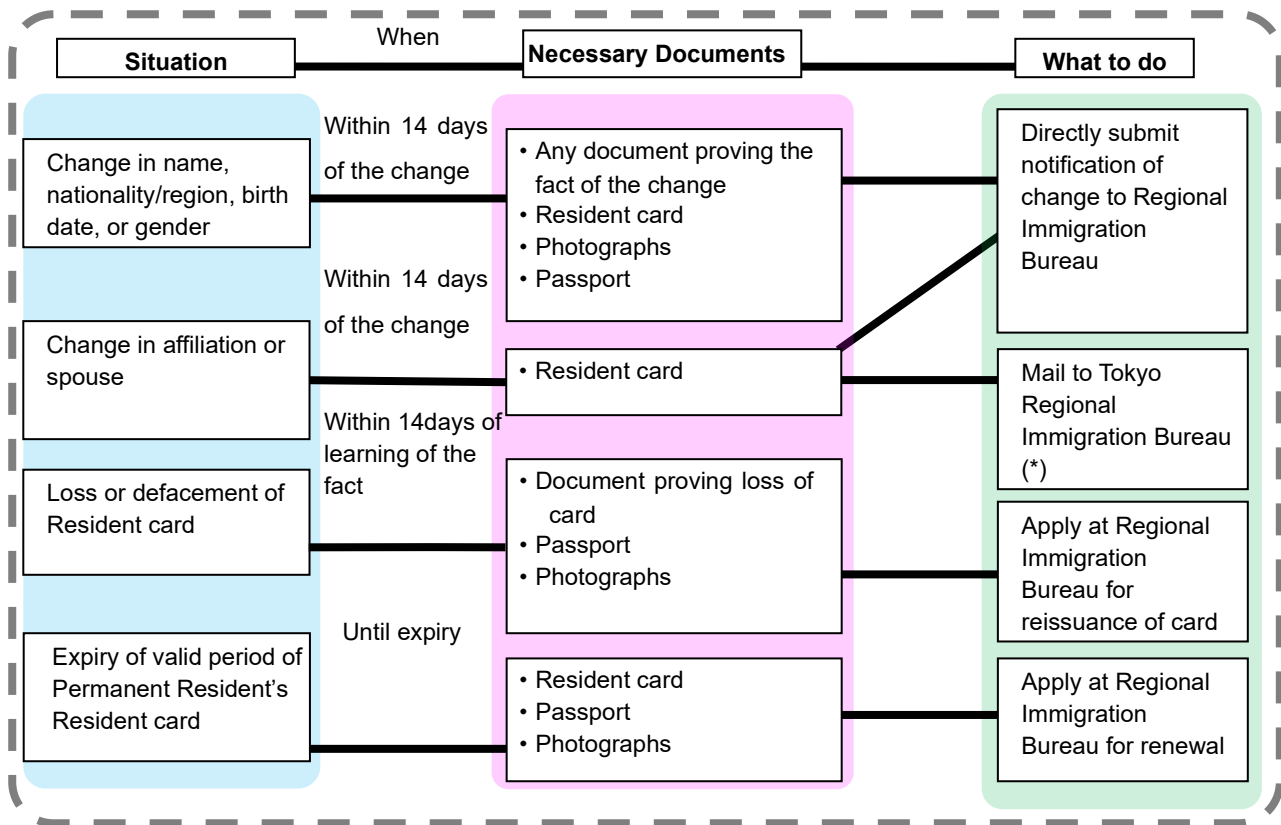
Situation

When

Necessary Documents

What to do

Change in name, nationality/region, birth date, or gender

Within 14 days of the change

• Any document proving the fact of the change
• Resident card
• Photographs
• Passport

Directly submit notification of change to Regional Immigration Bureau

Change in affiliation or spouse

Within 14 days of the change

• Resident card

Mail to Tokyo Regional Immigration Bureau (*)

Loss or defacement of Resident card

Within 14days of learning of the fact

• Document proving loss of card
• Passport
• Photographs

Apply at Regional Immigration Bureau for reissuance of card

Expiry of valid period of Permanent Resident's Resident card

Until expiry

• Resident card
• Passport
• Photographs

Apply at Regional Immigration Bureau for renewal